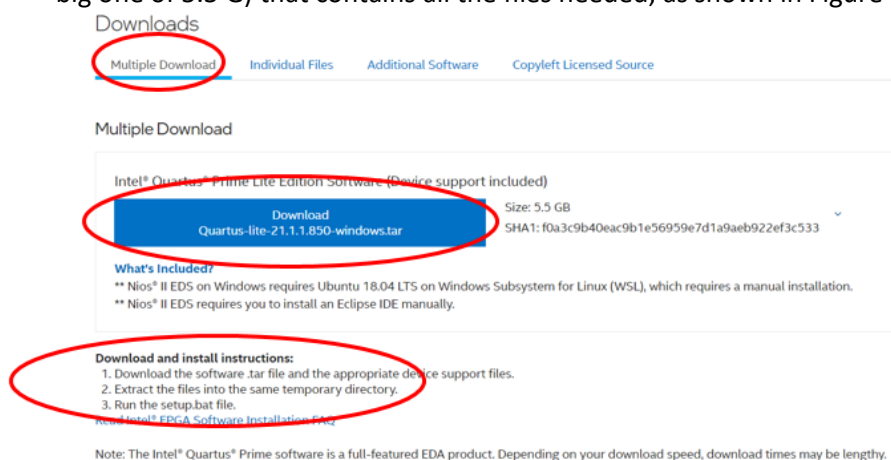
big one of 5.5 G) that contains all the files needed, as shown in Figure

Downloads

Multiple Download Individual Files Additional Software Copyleft Licensed Source

Multiple Download

Intel® Quartus® Prime Lite Edition Software (Device support included)

Download
Quartus-lite-21.1.1.850-windows.tar

Size: 5.5 GB
SHA1: f0a3c9b40eac9b1e56959e7d1a9aeb922ef3c533

What's Included?
** Nios® II EDS on Windows requires Ubuntu 18.04 LTS on Windows Subsystem for Linux (WSL), which requires a manual installation.
** Nios® II EDS requires you to install an Eclipse IDE manually.

Download and install instructions:
1. Download the software .tar file and the appropriate device support files.
2. Extract the files into the same temporary directory.
3. Run the setup.bat file.
Read Intel® FPGA Software Installation FAQ

Note: The Intel® Quartus® Prime software is a full-featured EDA product. Depending on your download speed, download times may be lengthy.